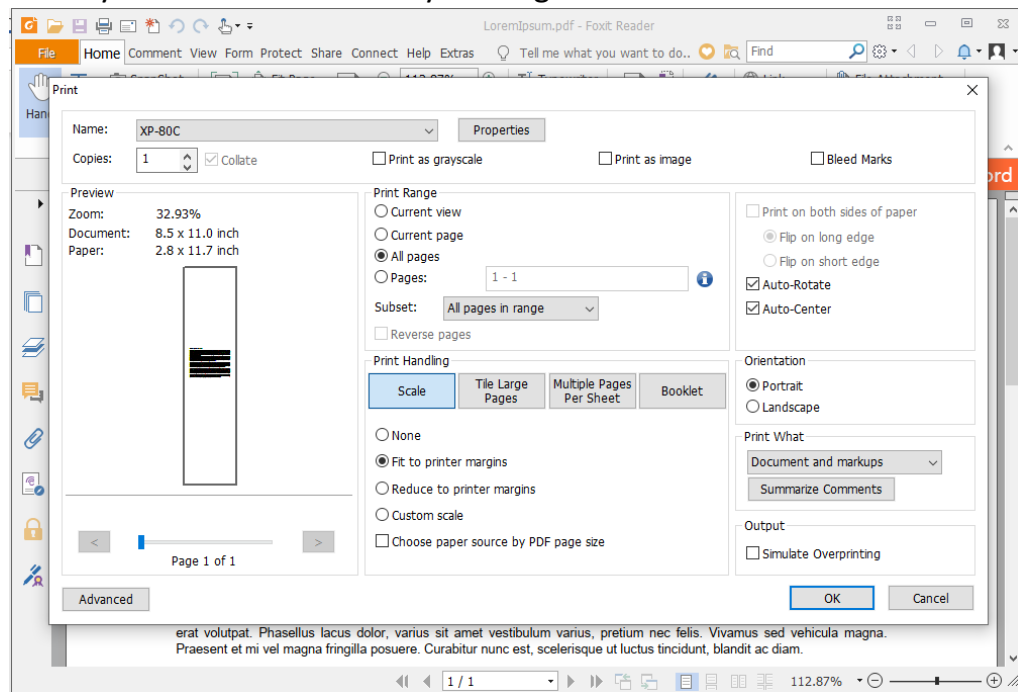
LoremIpsum.pdf - Foxit Reader

File Home Comment View Form Protect Share Connect Help Extras Tell me what you want to do.. Find

Han

ord

Print

Name: XP-80C Properties

Copies: 1 Collate Print as grayscale Print as image Bleed Marks

Preview
Zoom: 32.93%
Document: 8.5 x 11.0 inch
Paper: 2.8 x 11.7 inch

Page 1 of 1

Print Range
Current view
Current page
All pages
Pages: 1 - 1
Subset: All pages in range
Reverse pages

Print on both sides of paper
Flip on long edge
Flip on short edge
Auto-Rotate
Auto-Center

Print Handling
Scale | Tile Large Pages | Multiple Pages Per Sheet | Booklet
None
Fit to printer margins
Reduce to printer margins
Custom scale
Choose paper source by PDF page size

Orientation
Portrait
Landscape

Print What
Document and markups
Summarize Comments

Output
Simulate Overprinting

Advanced OK Cancel

erat volutpat. Phasellus lacus dolor, varius sit amet vestibulum varius, pretium nec felis. Vivamus sed vehicula magna. Praesent et mi vel magna fringilla posuere. Curabitur nunc est, scelerisque ut luctus tincidunt, blandit ac diam.

1 / 1 112.87%